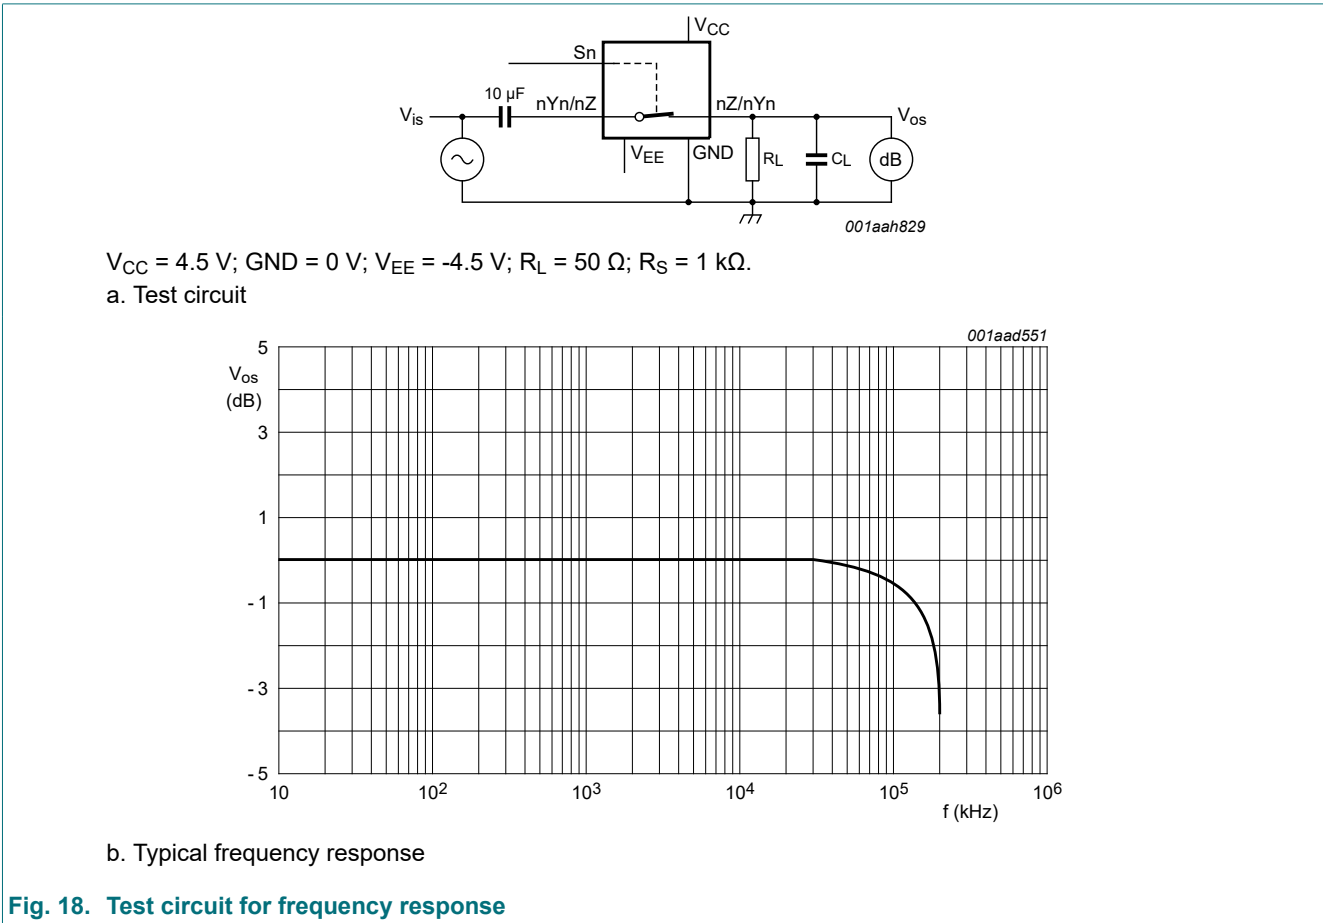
$V_{CC}$

Sn

10 μF

$V_{is}$

nYn/nZ

nZ/nYn

$V_{os}$

$V_{EE}$

GND

$R_L$

$C_L$

dB

001aah829

$V_{CC}$ = 4.5 V; GND = 0 V; $V_{EE}$ = -4.5 V; $R_L$ = 50 Ω; $R_S$ = 1 kΩ.

a. Test circuit

001aad551

5

$V_{os}$
(dB)

3

1

- 1

- 3

- 5

10

$10^2$

$10^3$

$10^4$

$10^5$

$10^6$

f (kHz)

b. Typical frequency response

Fig. 18. Test circuit for frequency response